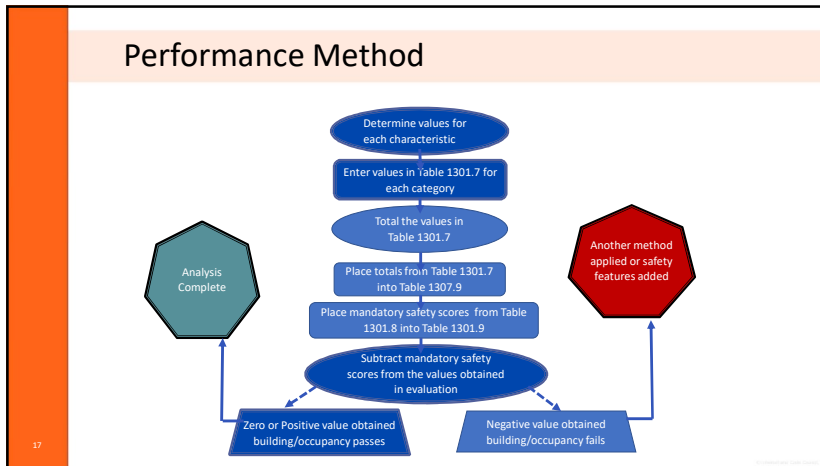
Performance Method

Determine values for each characteristic

Enter values in Table 1301.7 for each category

Total the values in Table 1301.7

Place totals from Table 1301.7 into Table 1307.9

Place mandatory safety scores from Table 1301.8 into Table 1301.9

Subtract mandatory safety scores from the values obtained in evaluation

Analysis Complete

Another method applied or safety features added

Zero or Positive value obtained building/occupancy passes

Negative value obtained building/occupancy fails

17